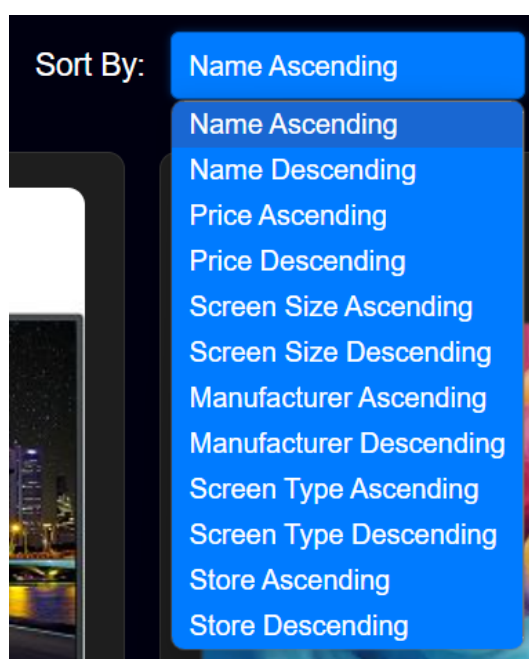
Sort By: Name Ascending

Name Ascending
Name Descending
Price Ascending
Price Descending
Screen Size Ascending
Screen Size Descending
Manufacturer Ascending
Manufacturer Descending
Screen Type Ascending
Screen Type Descending
Store Ascending
Store Descending